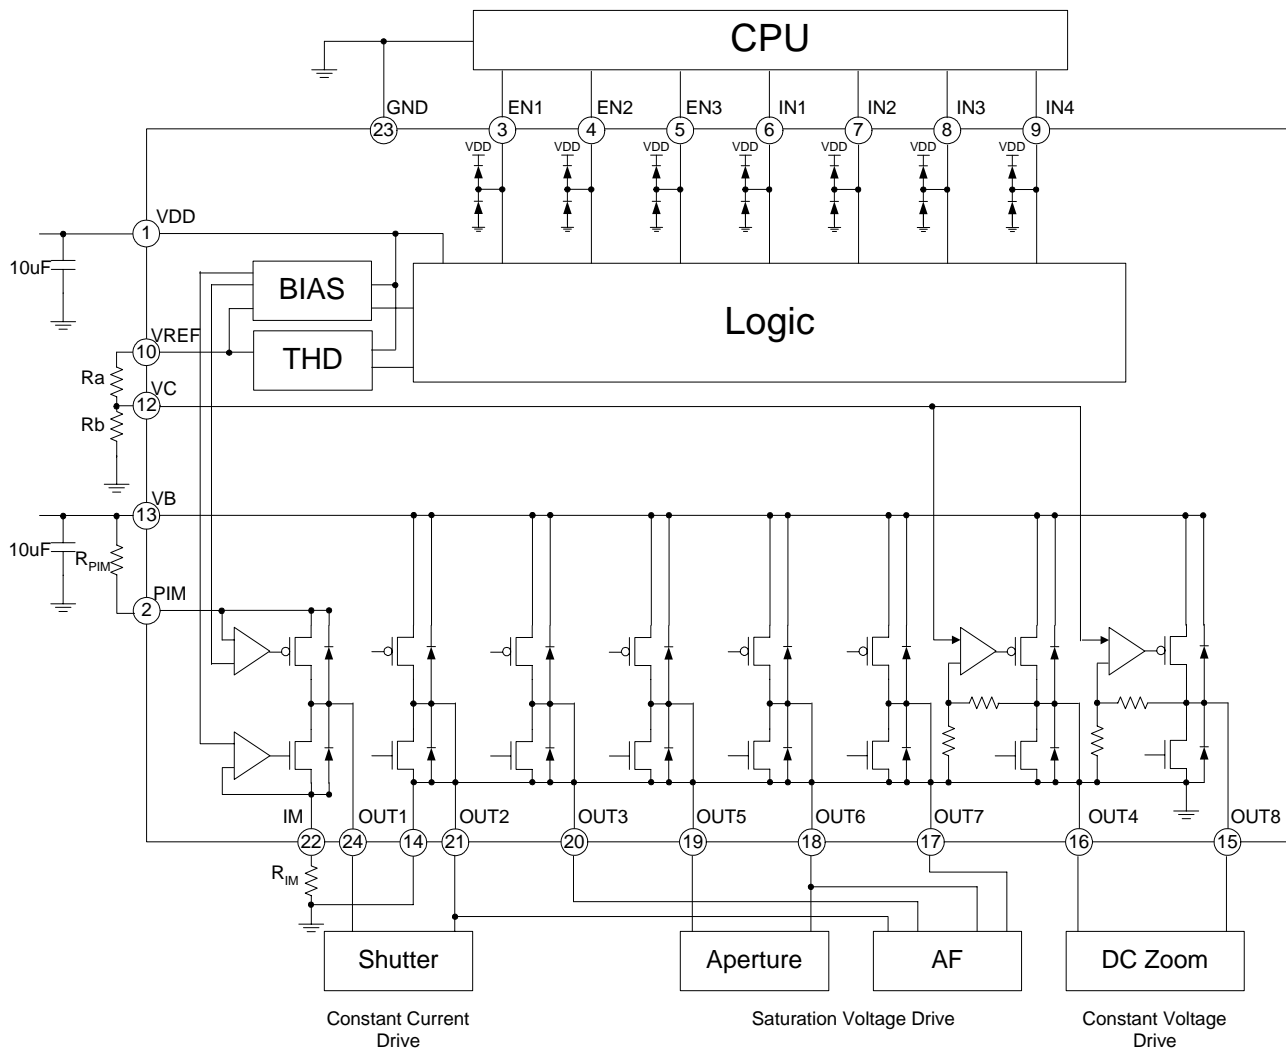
CPU

GND EN1 EN2 EN3 IN1 IN2 IN3 IN4

23 3 4 5 6 7 8 9

VDD VDD VDD VDD VDD VDD VDD

VDD
1
10uF

BIAS

Logic

VREF
10
THD

Ra
VC
12
Rb

VB
13
10uF
$R_{PIM}$
PIM
2

IM OUT1 OUT2 OUT3 OUT5 OUT6 OUT7 OUT4 OUT8

22 24 14 21 20 19 18 17 16 15

$R_{IM}$

Shutter

Aperture

AF

DC Zoom

Constant Current Drive

Saturation Voltage Drive

Constant Voltage Drive